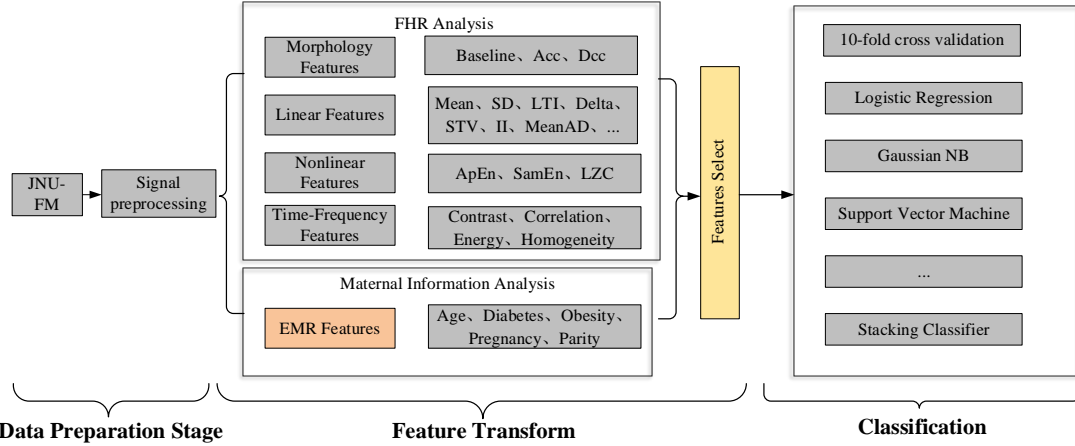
JNU-FM

Signal preprocessing

FHR Analysis

Morphology Features

Baseline、Acc、Dcc

Linear Features

Mean、SD、LTI、Delta、STV、II、MeanAD、...

Nonlinear Features

ApEn、SamEn、LZC

Time-Frequency Features

Contrast、Correlation、Energy、Homogeneity

Maternal Information Analysis

EMR Features

Age、Diabetes、Obesity、Pregnancy、Parity

Features Select

10-fold cross validation

Logistic Regression

Gaussian NB

Support Vector Machine

...

Stacking Classifier

Data Preparation Stage

Feature Transform

Classification